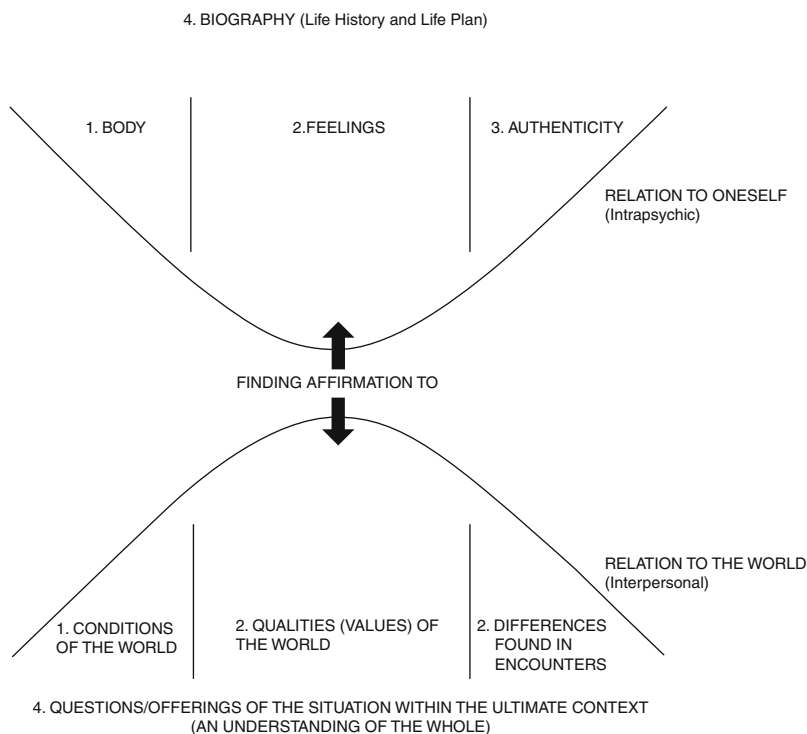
4. BIOGRAPHY (Life History and Life Plan)

1. BODY

2.FEELINGS

3. AUTHENTICITY

RELATION TO ONESELF (Intrapsychic)

FINDING AFFIRMATION TO

RELATION TO THE WORLD (Interpersonal)

1. CONDITIONS OF THE WORLD

2. QUALITIES (VALUES) OF THE WORLD

2. DIFFERENCES FOUND IN ENCOUNTERS

4. QUESTIONS/OFFERINGS OF THE SITUATION WITHIN THE ULTIMATE CONTEXT (AN UNDERSTANDING OF THE WHOLE)